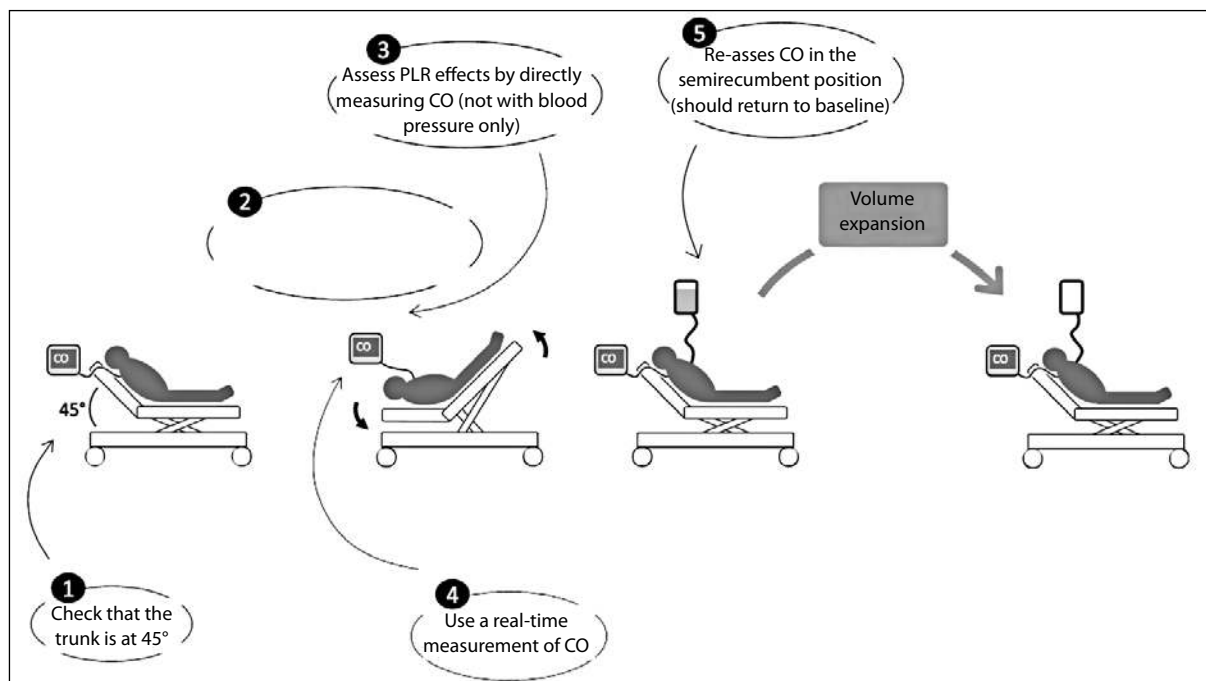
3
Assess PLR effects by directly measuring CO (not with blood pressure only)

5
Re-asses CO in the semirecumbent position (should return to baseline)

2

Volume expansion

CO

45°

CO

CO

CO

1
Check that the trunk is at 45°

4
Use a real-time measurement of CO